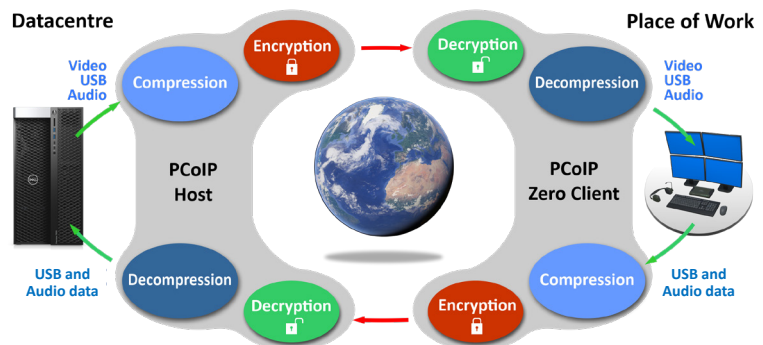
Datacentre

Place of Work

Video
USB
Audio

Compression

Encryption

Decryption

Decompression

Video
USB
Audio

PCoIP
Host

PCoIP
Zero Client

USB and
Audio data

Decompression

Decryption

Encryption

Compression

USB and
Audio data